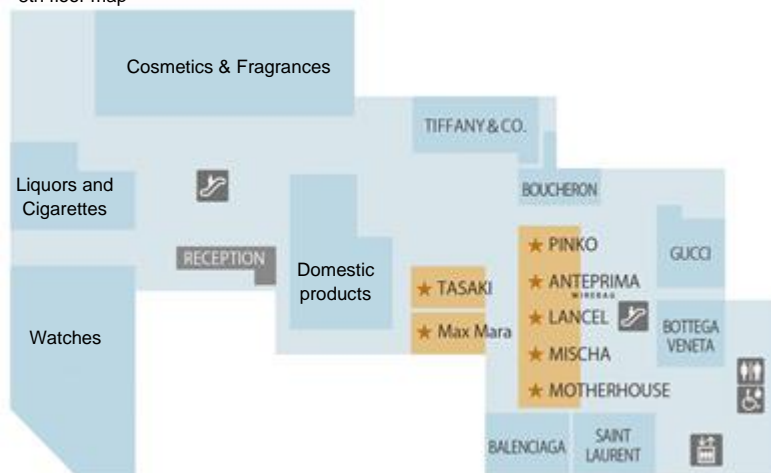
6th floor map

Cosmetics & Fragrances

TIFFANY & CO.

Liquors and Cigarettes

BOUCHERON

RECEPTION

Domestic products

★ PINKO

GUCCI

★ ANTEPRIMA
WIREBAG

★ TASAKI

★ LANCEL

BOTTEGA VENETA

Watches

★ Max Mara

★ MISCHA

★ MOTHERHOUSE

BALENCIAGA

SAINT LAURENT